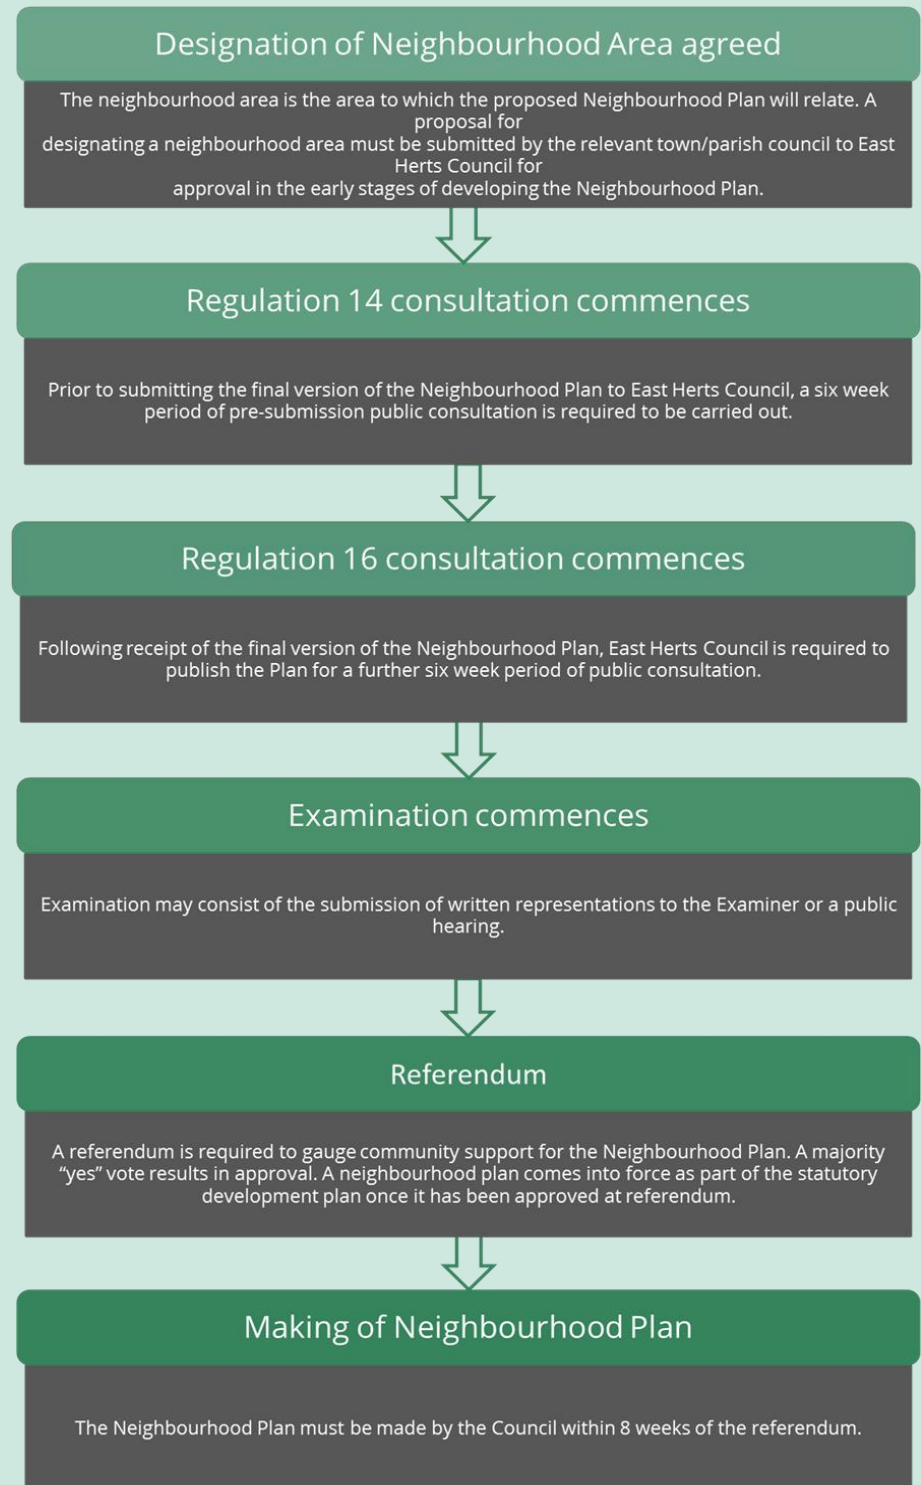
Designation of Neighbourhood Area agreed

The neighbourhood area is the area to which the proposed Neighbourhood Plan will relate. A proposal for designating a neighbourhood area must be submitted by the relevant town/parish council to East Herts Council for approval in the early stages of developing the Neighbourhood Plan.

Regulation 14 consultation commences

Prior to submitting the final version of the Neighbourhood Plan to East Herts Council, a six week period of pre-submission public consultation is required to be carried out.

Regulation 16 consultation commences

Following receipt of the final version of the Neighbourhood Plan, East Herts Council is required to publish the Plan for a further six week period of public consultation.

Examination commences

Examination may consist of the submission of written representations to the Examiner or a public hearing.

Referendum

A referendum is required to gauge community support for the Neighbourhood Plan. A majority "yes" vote results in approval. A neighbourhood plan comes into force as part of the statutory development plan once it has been approved at referendum.

Making of Neighbourhood Plan

The Neighbourhood Plan must be made by the Council within 8 weeks of the referendum.